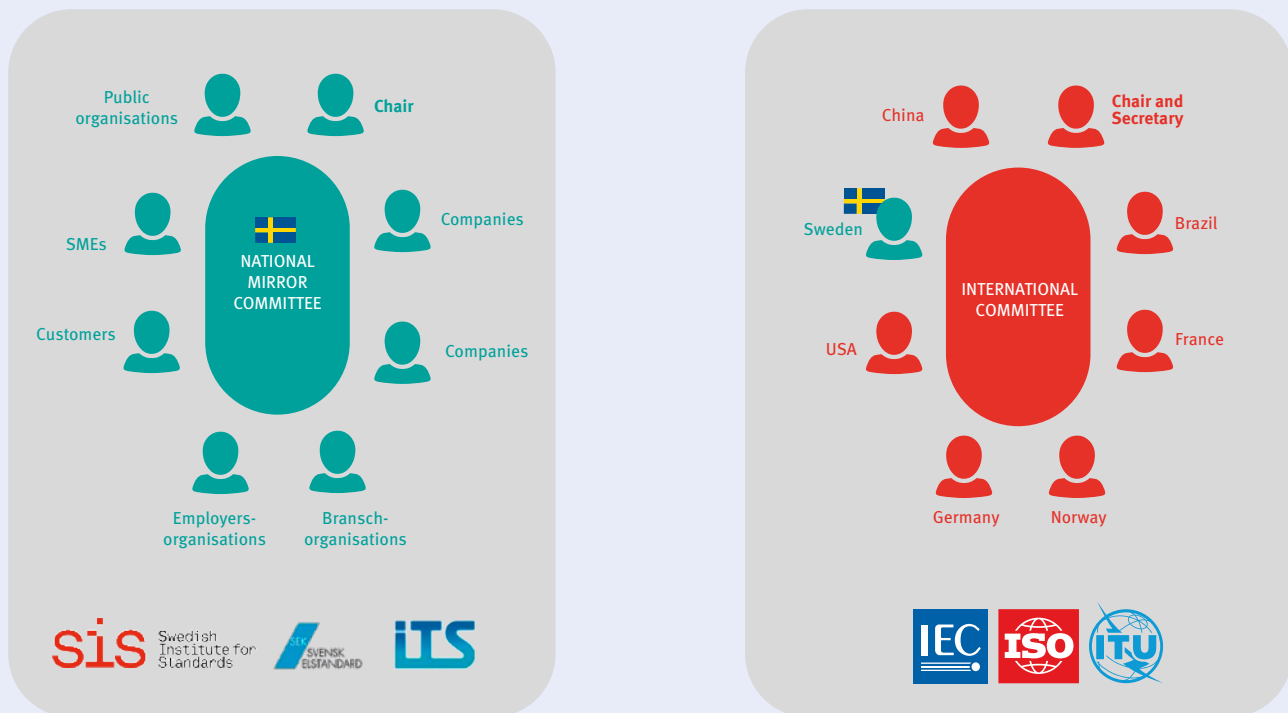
Public organisations

Chair

SMEs

NATIONAL MIRROR COMMITTEE

Companies

Customers

Companies

Employers-organisations

Bransch-organisations

sis Swedish Institute for Standards

SEK SVENSK ELSTANDARD

iTS

China

Chair and Secretary

Sweden

INTERNATIONAL COMMITTEE

Brazil

USA

France

Germany

Norway

IEC

ISO

ITU